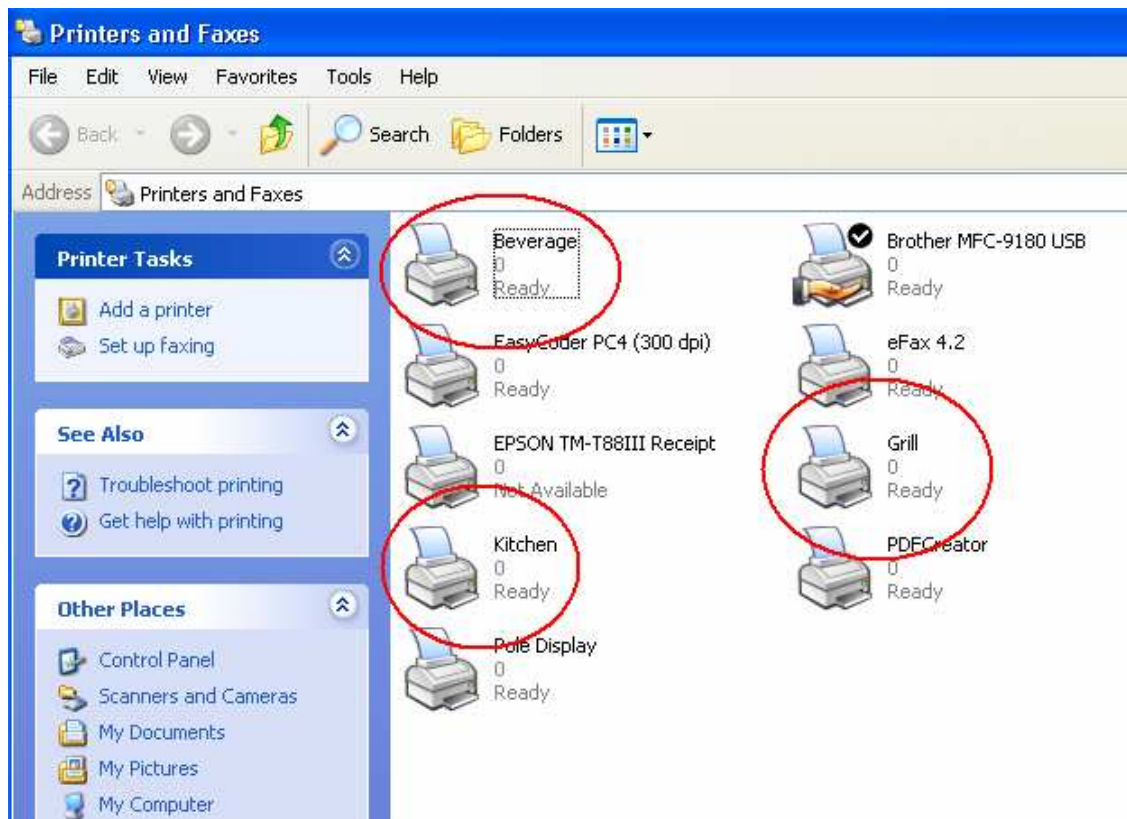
Printers and Faxes

File Edit View Favorites Tools Help

Back Search Folders

Address Printers and Faxes

Printer Tasks

Add a printer
Set up faxing

See Also

Troubleshoot printing
Get help with printing

Other Places

Control Panel
Scanners and Cameras
My Documents
My Pictures
My Computer

Beverage
0
Ready

Brother MFC-9180 USB
0
Ready

EasyCoder PC4 (300 dpi)
0
Ready

eFax 4.2
0
Ready

EPSON TM-T88III Receipt
0
Not Available

Grill
0
Ready

Kitchen
0
Ready

PDFCreator
0
Ready

Pole Display
0
Ready